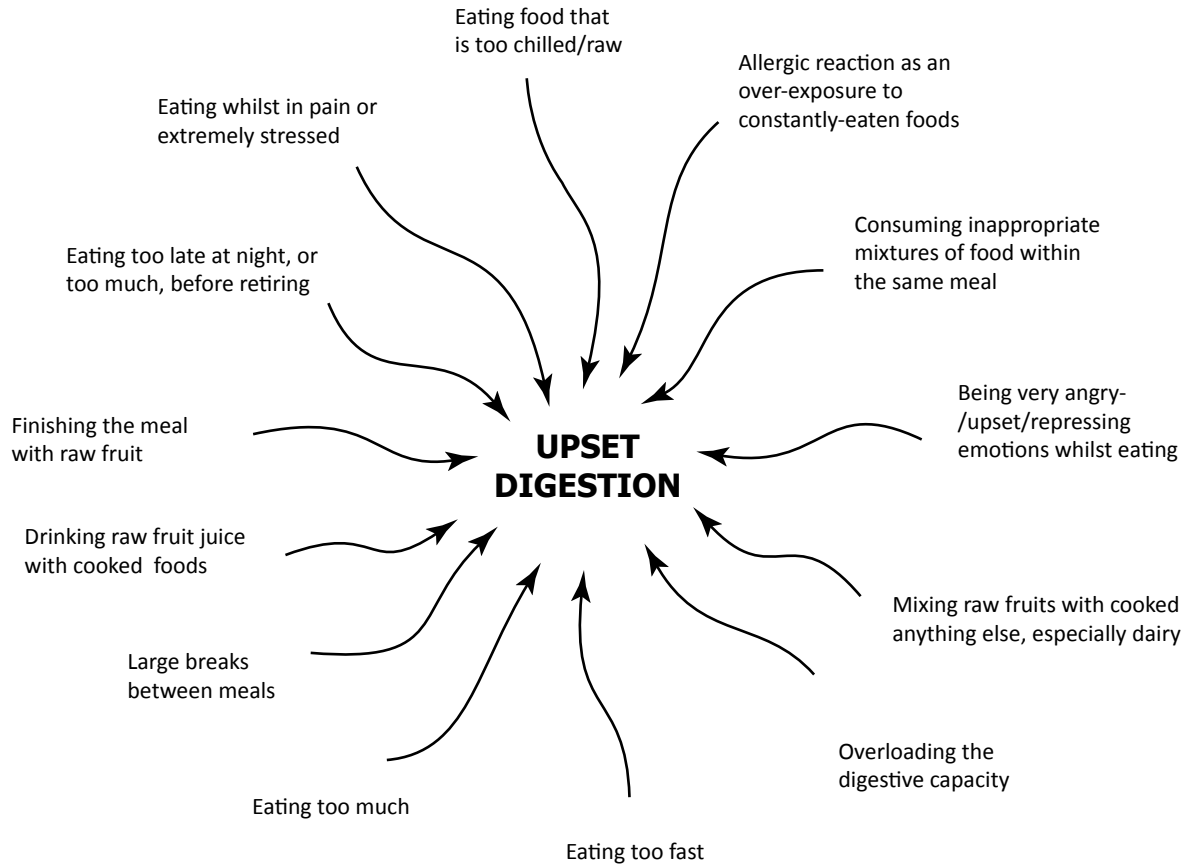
Eating food that is too chilled/raw

Allergic reaction as an over-exposure to constantly-eaten foods

Eating whilst in pain or extremely stressed

Consuming inappropriate mixtures of food within the same meal

Eating too late at night, or too much, before retiring

Being very angry-/upset/repressing emotions whilst eating

Finishing the meal with raw fruit

UPSET DIGESTION

Drinking raw fruit juice with cooked foods

Mixing raw fruits with cooked anything else, especially dairy

Large breaks between meals

Overloading the digestive capacity

Eating too much

Eating too fast